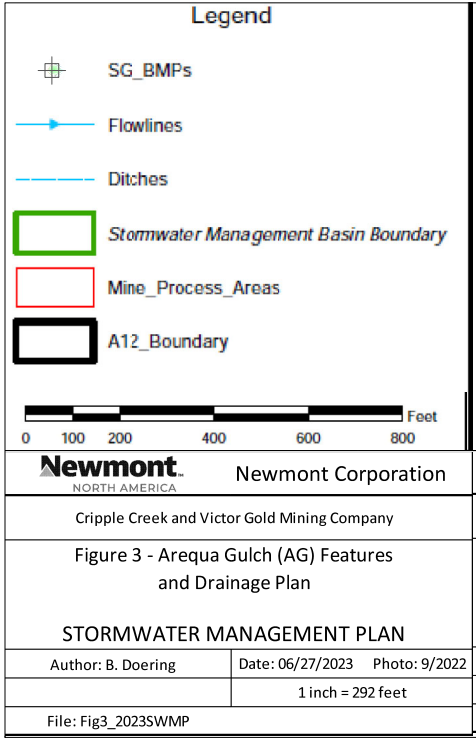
Legend

SG_BMPs

Flowlines

Ditches

Stormwater Management Basin Boundary

Mine_Process_Areas

A12_Boundary

Feet
0 100 200 400 600 800

Newmont.
NORTH AMERICA

Newmont Corporation

Cripple Creek and Victor Gold Mining Company

Figure 3 - Arequa Gulch (AG) Features and Drainage Plan

STORMWATER MANAGEMENT PLAN

| Author: B. Doering | Date: 06/27/2023 Photo: 9/2022 |
|---|---|
| | 1 inch = 292 feet |

File: Fig3_2023SWMP